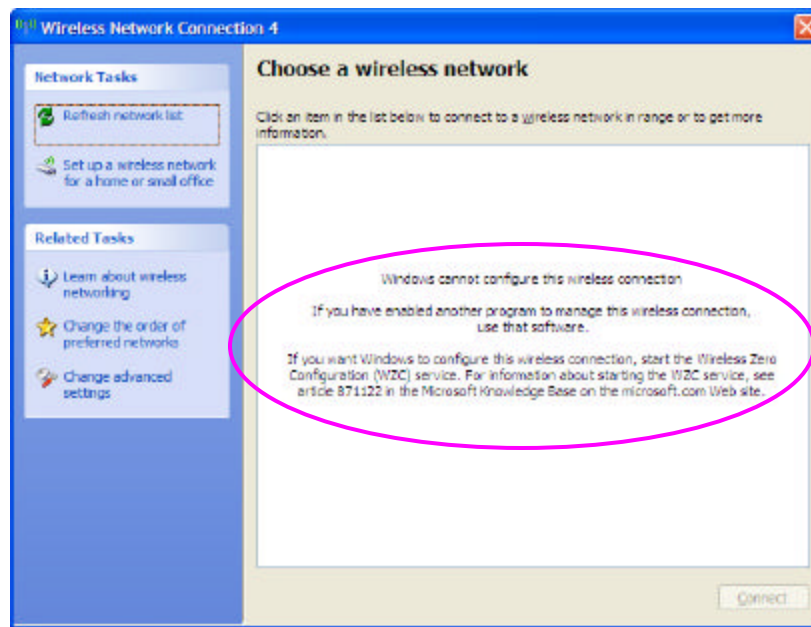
Wireless Network Connection 4

Network Tasks

Refresh network list

Set up a wireless network for a home or small office

Related Tasks

Learn about wireless networking

Change the order of preferred networks

Change advanced settings

Choose a wireless network

Click an item in the list below to connect to a wireless network in range or to get more information.

Windows cannot configure this wireless connection

If you have enabled another program to manage this wireless connection, use that software.

If you want Windows to configure this wireless connection, start the Wireless Zero Configuration (WZC) service. For information about starting the WZC service, see article 871122 in the Microsoft Knowledge Base on the microsoft.com Web site.

Connect